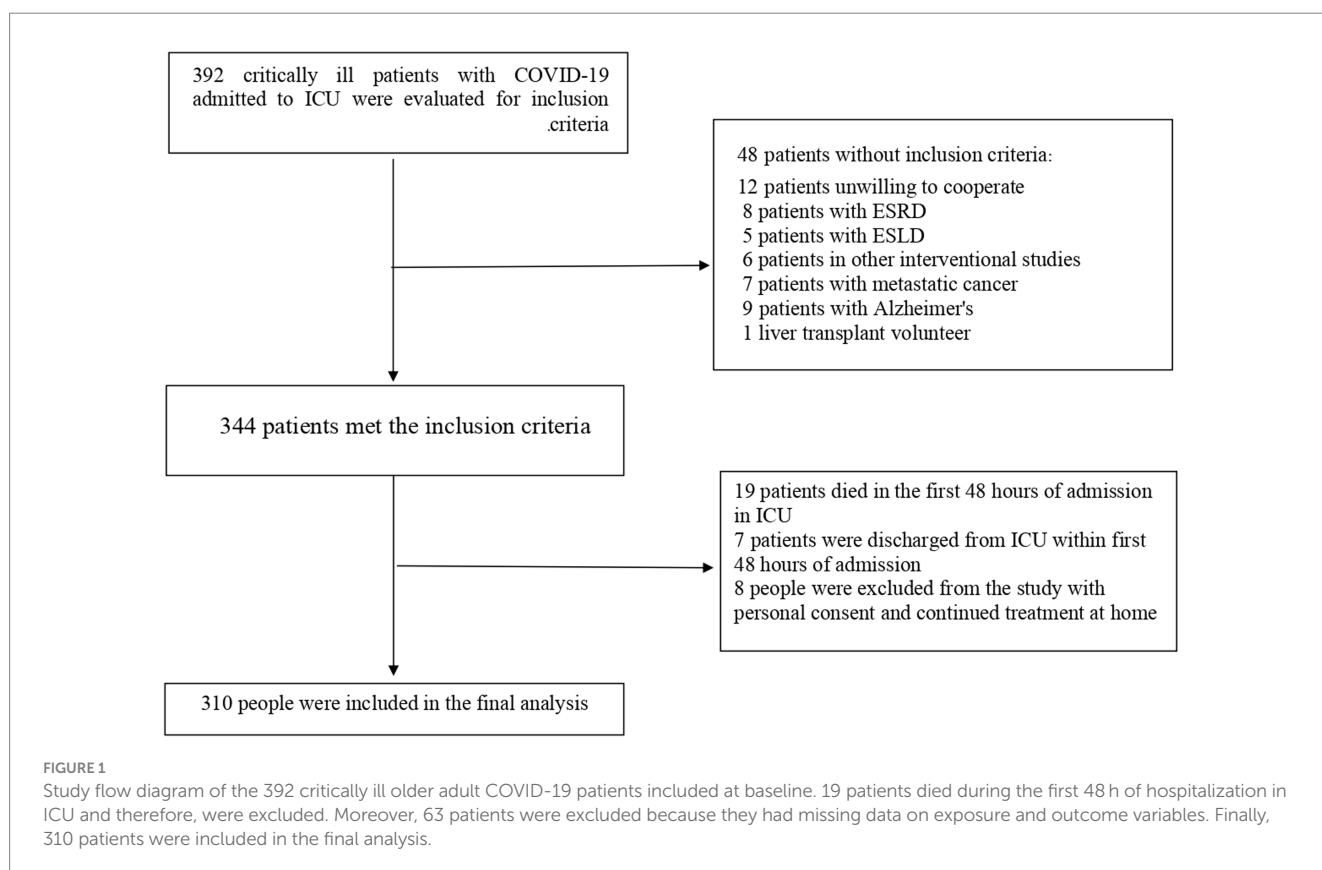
392 critically ill patients with COVID-19 admitted to ICU were evaluated for inclusion .criteria

48 patients without inclusion criteria:
12 patients unwilling to cooperate
8 patients with ESRD
5 patients with ESLD
6 patients in other interventional studies
7 patients with metastatic cancer
9 patients with Alzheimer's
1 liver transplant volunteer

344 patients met the inclusion criteria

19 patients died in the first 48 hours of admission in ICU
7 patients were discharged from ICU within first 48 hours of admission
8 people were excluded from the study with personal consent and continued treatment at home

310 people were included in the final analysis

FIGURE 1
Study flow diagram of the 392 critically ill older adult COVID-19 patients included at baseline. 19 patients died during the first 48 h of hospitalization in ICU and therefore, were excluded. Moreover, 63 patients were excluded because they had missing data on exposure and outcome variables. Finally, 310 patients were included in the final analysis.